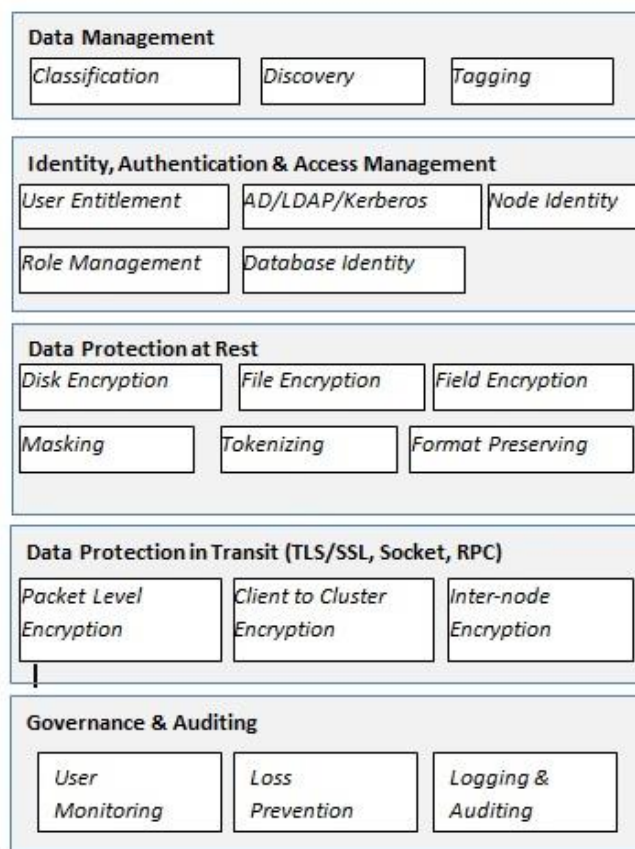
Data Management

Classification

Discovery

Tagging

Identity, Authentication & Access Management

User Entitlement

AD/LDAP/Kerberos

Node Identity

Role Management

Database Identity

Data Protection at Rest

Disk Encryption

File Encryption

Field Encryption

Masking

Tokenizing

Format Preserving

Data Protection in Transit (TLS/SSL, Socket, RPC)

Packet Level Encryption

Client to Cluster Encryption

Inter-node Encryption

Governance & Auditing

User Monitoring

Loss Prevention

Logging & Auditing